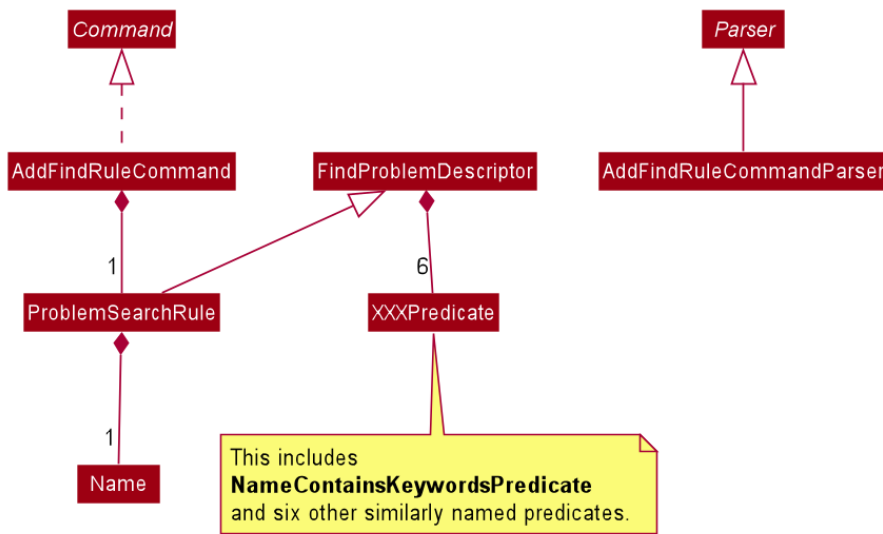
*Command*

*Parser*

AddFindRuleCommand

FindProblemDescriptor

AddFindRuleCommandParser

1

6

ProblemSearchRule

XXXPredicate

1

Name

This includes **NameContainsKeywordsPredicate** and six other similarly named predicates.